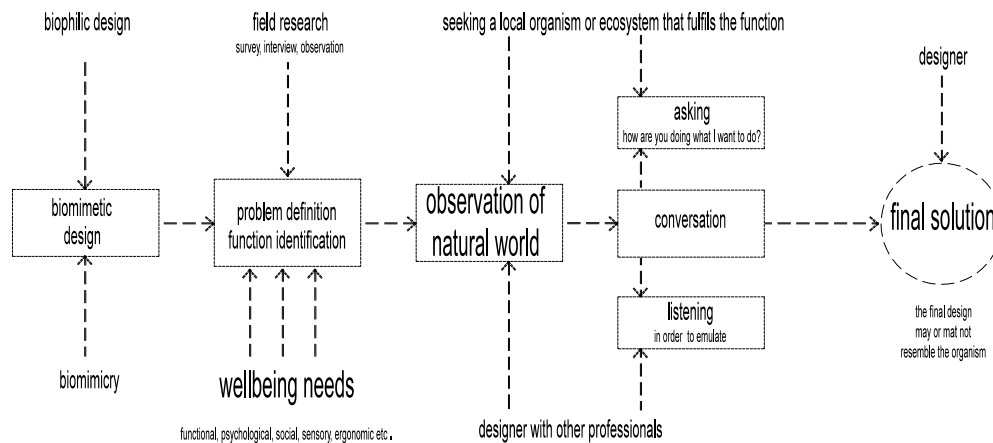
biophilic design

field research
survey, interview, observation

seeking a local organism or ecosystem that fulfils the function

designer

asking
how are you doing what I want to do?

biomimetic design

problem definition
function identification

observation of natural world

conversation

final solution

listening
in order to emulate

the final design may or mat not resemble the organism

biomimicry

wellbeing needs

functional, psychological, social, sensory, ergonomic etc.

designer with other professionals